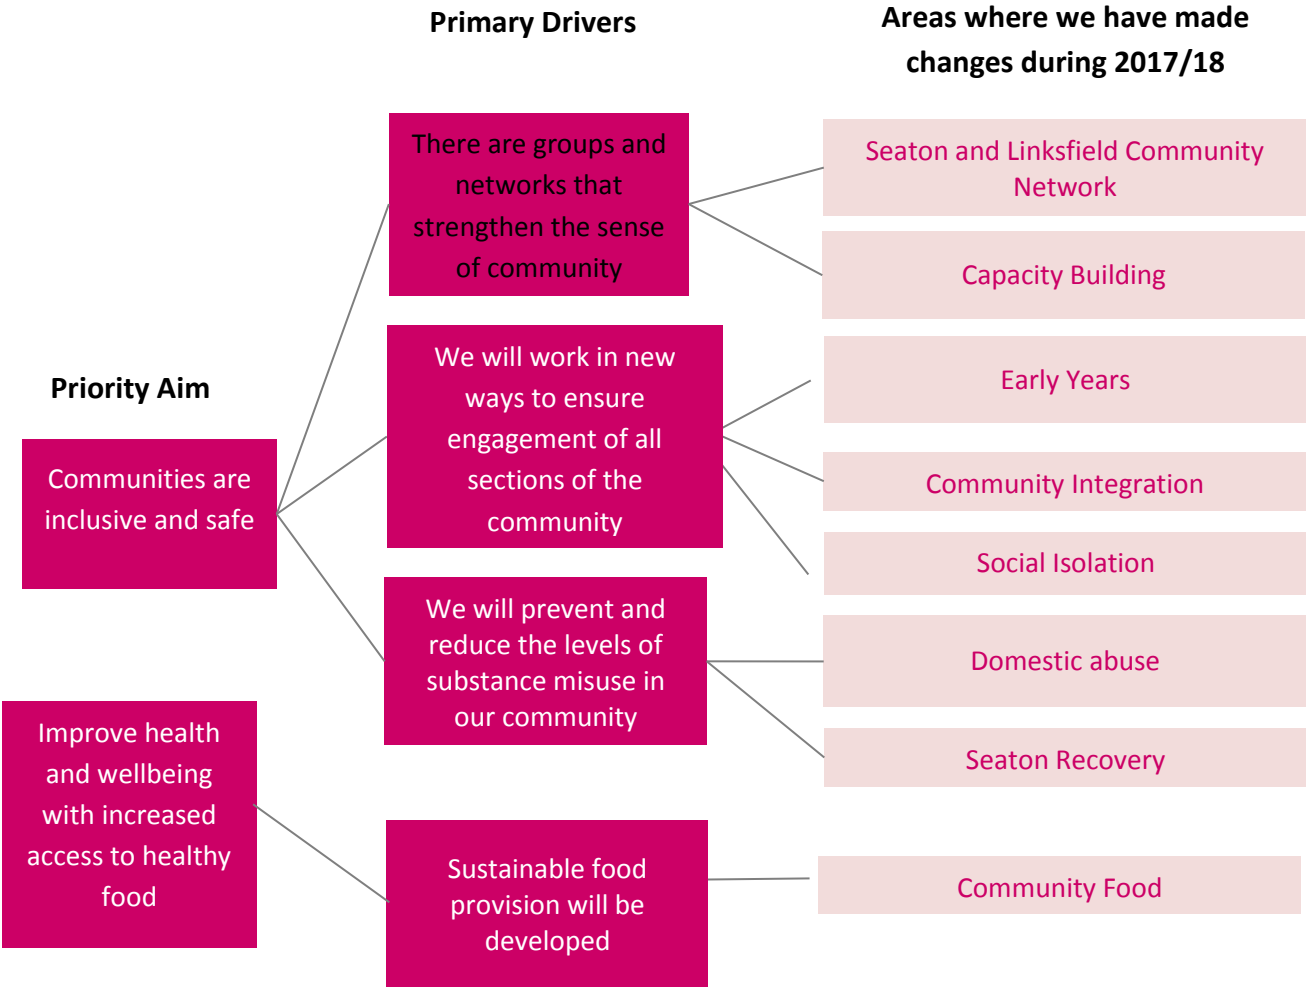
Primary Drivers

Areas where we have made changes during 2017/18

Priority Aim

Communities are inclusive and safe

There are groups and networks that strengthen the sense of community

Seaton and Linksfield Community Network

Capacity Building

We will work in new ways to ensure engagement of all sections of the community

Early Years

Community Integration

Social Isolation

We will prevent and reduce the levels of substance misuse in our community

Domestic abuse

Seaton Recovery

Improve health and wellbeing with increased access to healthy food

Sustainable food provision will be developed

Community Food